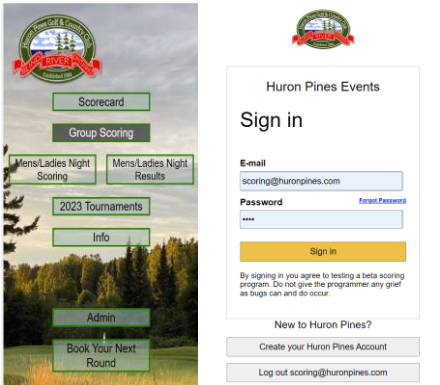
Huron Pines Golf & Country Club
RIVER

Scorecard

Group Scoring

Mens/Ladies Night Scoring

Mens/Ladies Night Results

2023 Tournaments

Info

Admin

Book Your Next Round

Huron Pines Events

Sign in

E-mail

scoring@huronpines.com

Password

Forgot Password

••••

Sign in

By signing in you agree to testing a beta scoring program. Do not give the programmer any grief as bugs can and do occur.

New to Huron Pines?

Create your Huron Pines Account

Log out scoring@huronpines.com